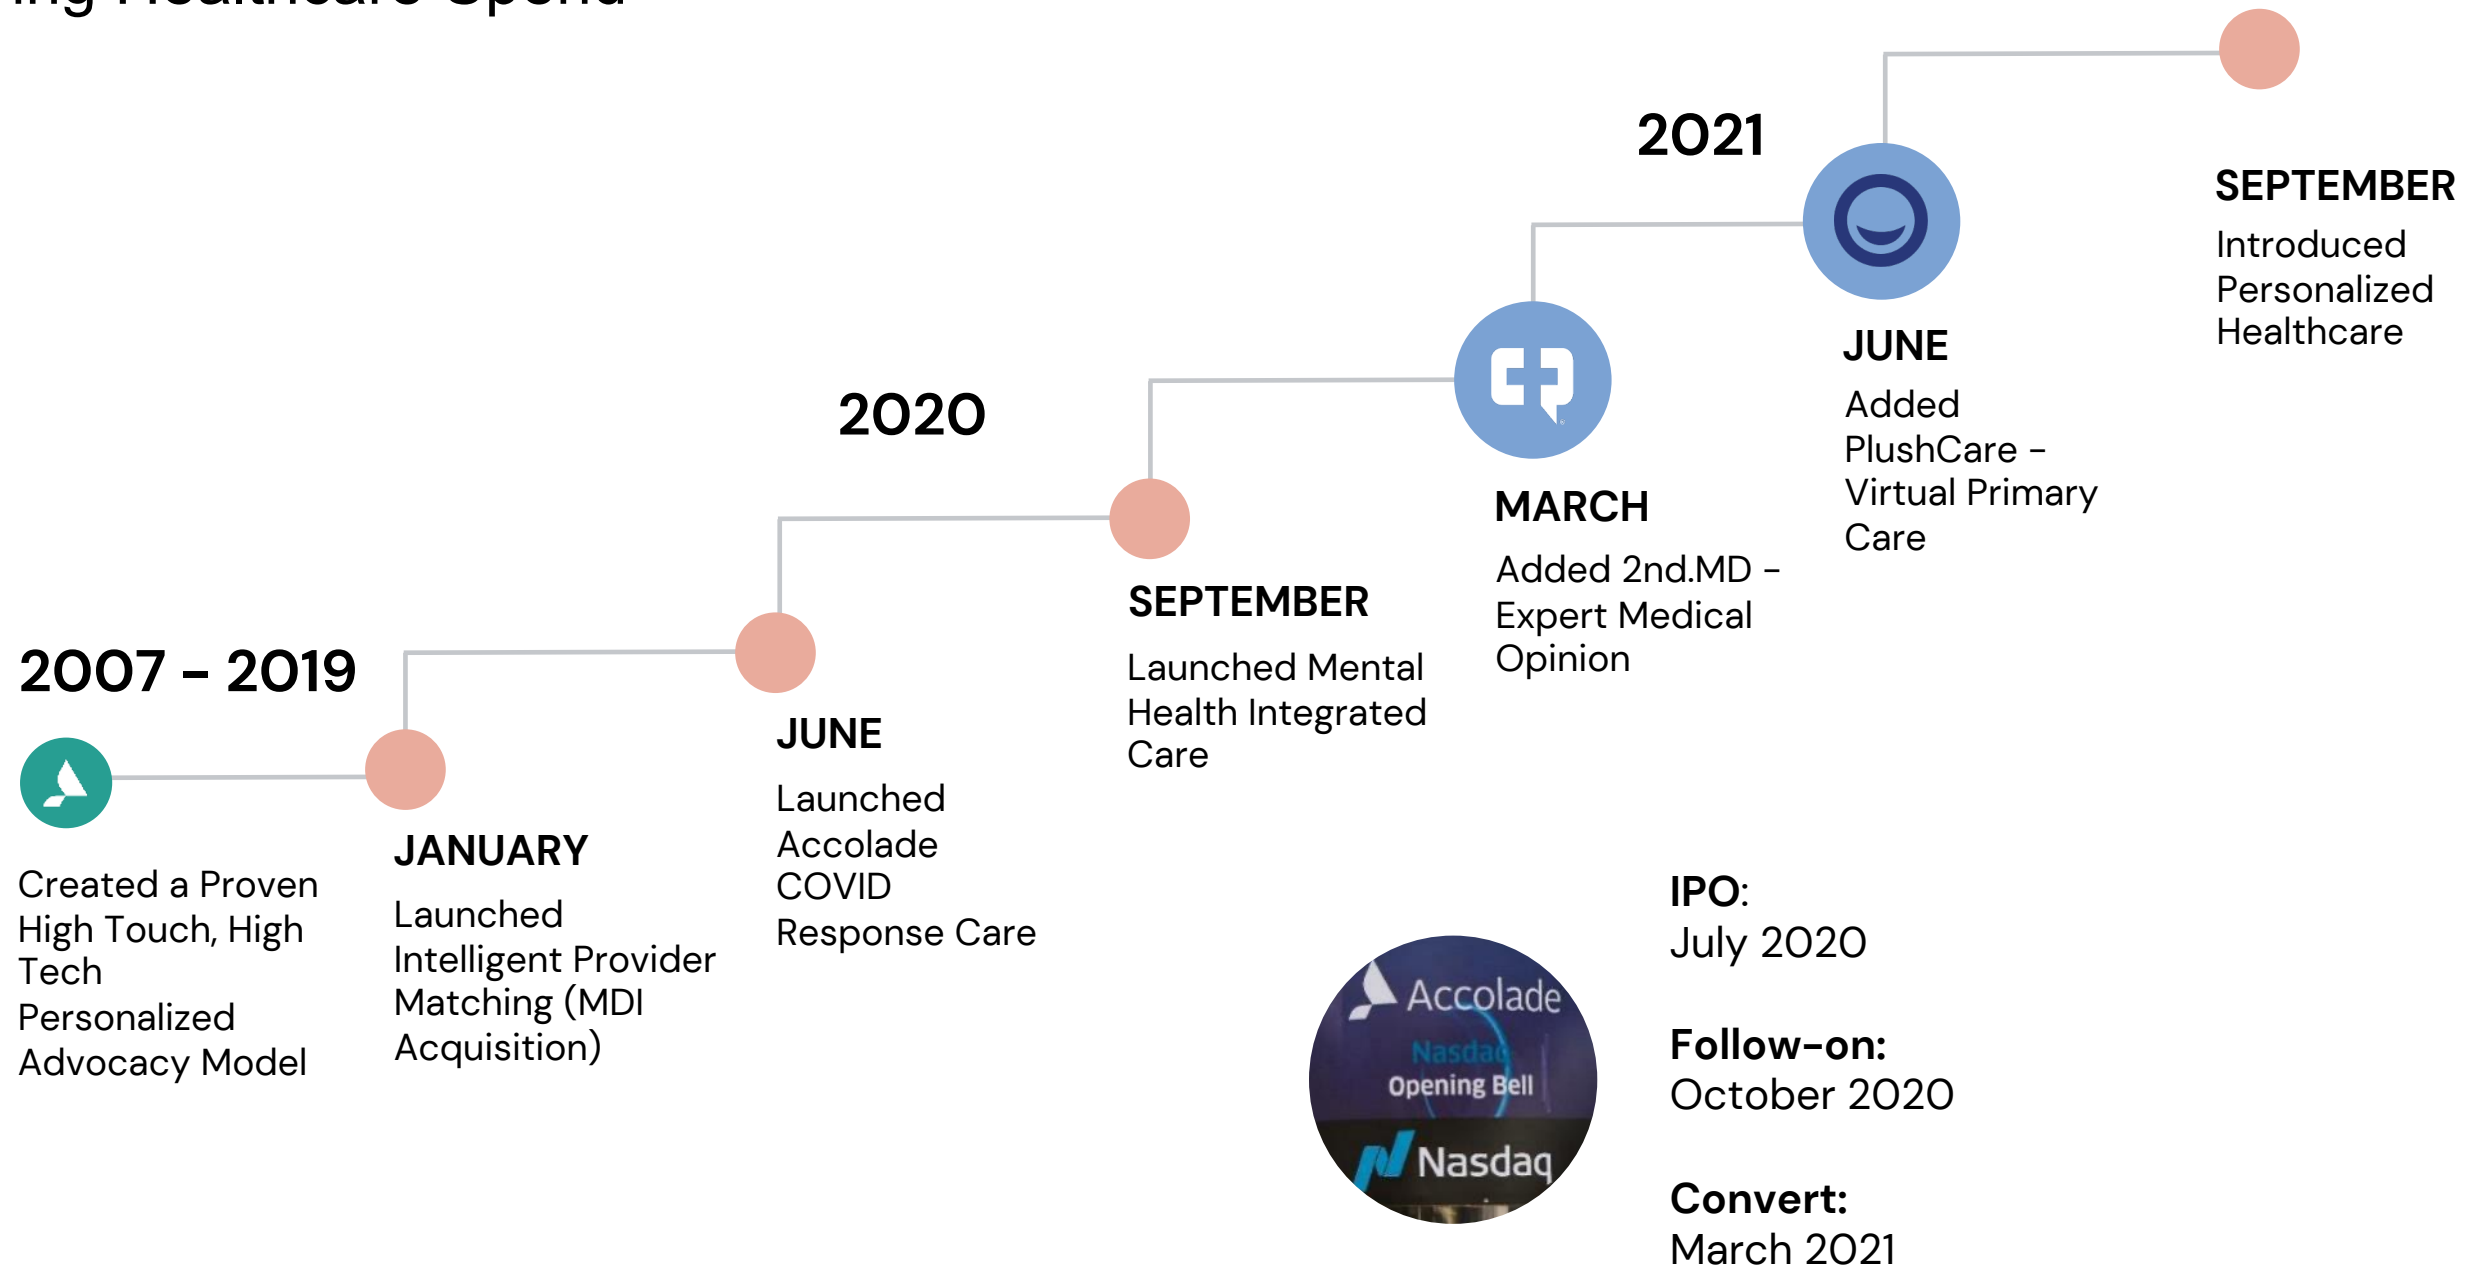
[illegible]

2007 – 2019

Created a Proven High Touch, High Tech Personalized Advocacy Model

JANUARY

Launched Intelligent Provider Matching (MDI Acquisition)

2020

JUNE

Launched Accolade COVID Response Care

SEPTEMBER

Launched Mental Health Integrated Care

MARCH

Added 2nd.MD – Expert Medical Opinion

2021

JUNE

Added PlushCare – Virtual Primary Care

SEPTEMBER

Introduced Personalized Healthcare

Accolade
Nasdaq
Opening Bell
Nasdaq

IPO:
July 2020

Follow-on:
October 2020

Convert:
March 2021